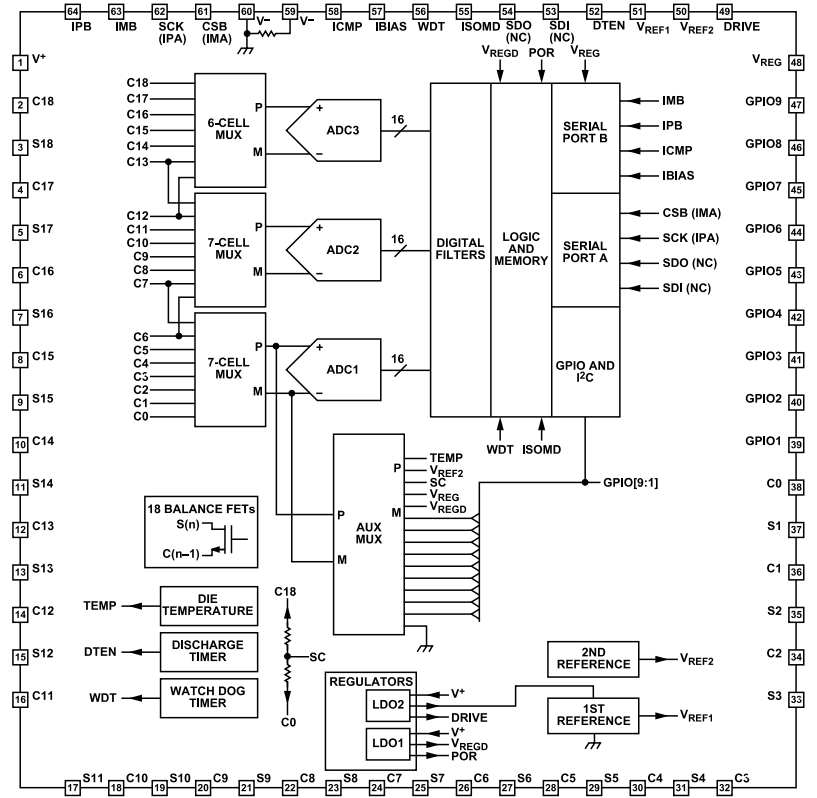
64 IPB 63 IMB 62 SCK (IPA) 61 CSB (IMA) 60 V− 59 V− 58 ICMP 57 IBIAS 56 WDT 55 ISOMD 54 SDO (NC) 53 SDI (NC) 52 DTEN 51 $V_{REF1}$ 50 $V_{REF2}$ 49 DRIVE

1 $V^+$
2 C18
3 S18
4 C17
5 S17
6 C16
7 S16
8 C15
9 S15
10 C14
11 S14
12 C13
13 S13
14 C12
15 S12
16 C11

C18 C17 C16 C15 C14 C13
6-CELL MUX
P M
ADC3
16

C12 C11 C10 C9 C8 C7
7-CELL MUX
P M
ADC2
16

C6 C5 C4 C3 C2 C1 C0
7-CELL MUX
P M
ADC1
16

$V_{REGD}$ POR $V_{REG}$

DIGITAL FILTERS
LOGIC AND MEMORY
SERIAL PORT B
SERIAL PORT A
GPIO AND $I^2C$

IMB IPB ICMP IBIAS
CSB (IMA) SCK (IPA) SDO (NC) SDI (NC)

WDT ISOMD

GPIO[9:1]

AUX MUX
P M
TEMP
P $V_{REF2}$
SC
$V_{REG}$
M $V_{REGD}$

18 BALANCE FETs
S(n)
C(n−1)

TEMP DIE TEMPERATURE
DTEN DISCHARGE TIMER
WDT WATCH DOG TIMER

C18
SC
C0

REGULATORS
LDO2 $V^+$ DRIVE
LDO1 $V^+$ $V_{REGD}$ POR

2ND REFERENCE $V_{REF2}$
1ST REFERENCE $V_{REF1}$

$V_{REG}$ 48
GPIO9 47
GPIO8 46
GPIO7 45
GPIO6 44
GPIO5 43
GPIO4 42
GPIO3 41
GPIO2 40
GPIO1 39
C0 38
S1 37
C1 36
S2 35
C2 34
S3 33

17 S11 18 C10 19 S10 20 C9 21 S9 22 C8 23 S8 24 C7 25 S7 26 C6 27 S6 28 C5 29 S5 30 C4 31 S4 32 C3